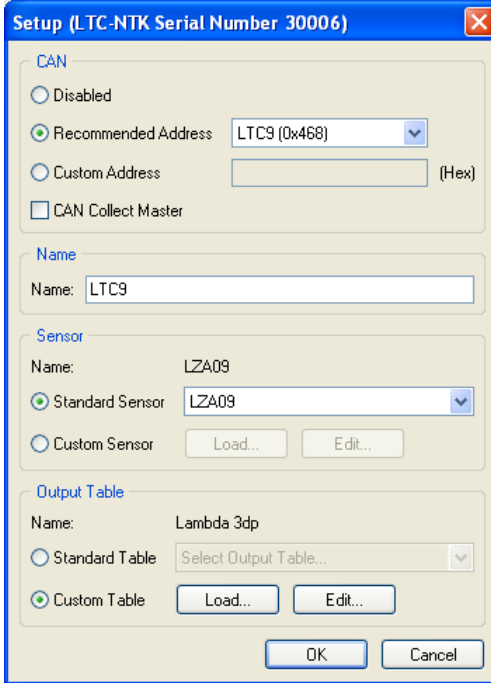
Setup (LTC-NTK Serial Number 30006)

CAN

Disabled

Recommended Address LTC9 (0x468)

Custom Address (Hex)

CAN Collect Master

Name

Name: LTC9

Sensor

Name: LZA09

Standard Sensor LZA09

Custom Sensor Load... Edit...

Output Table

Name: Lambda 3dp

Standard Table Select Output Table...

Custom Table Load... Edit...

OK Cancel